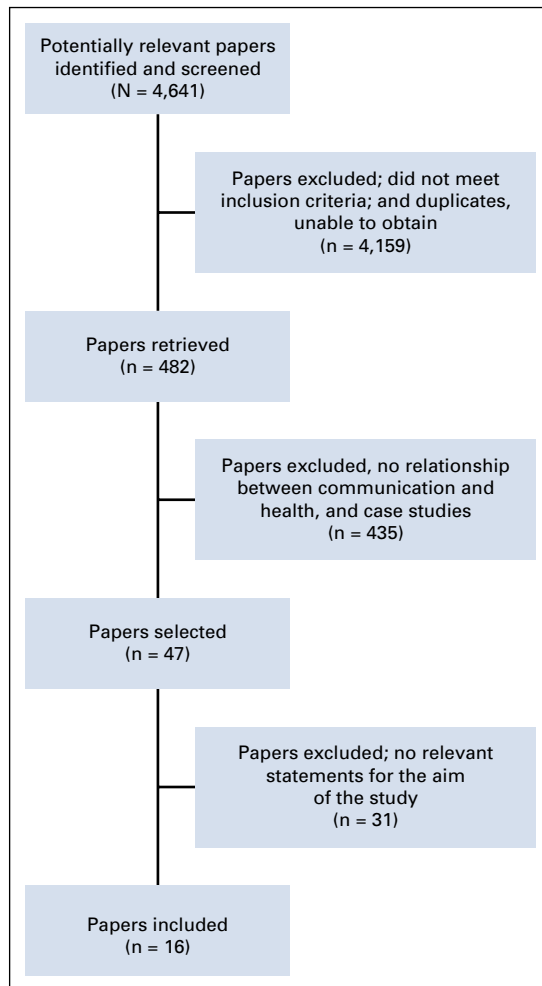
Potentially relevant papers identified and screened (N = 4,641)

Papers excluded; did not meet inclusion criteria; and duplicates, unable to obtain (n = 4,159)

Papers retrieved (n = 482)

Papers excluded, no relationship between communication and health, and case studies (n = 435)

Papers selected (n = 47)

Papers excluded; no relevant statements for the aim of the study (n = 31)

Papers included (n = 16)